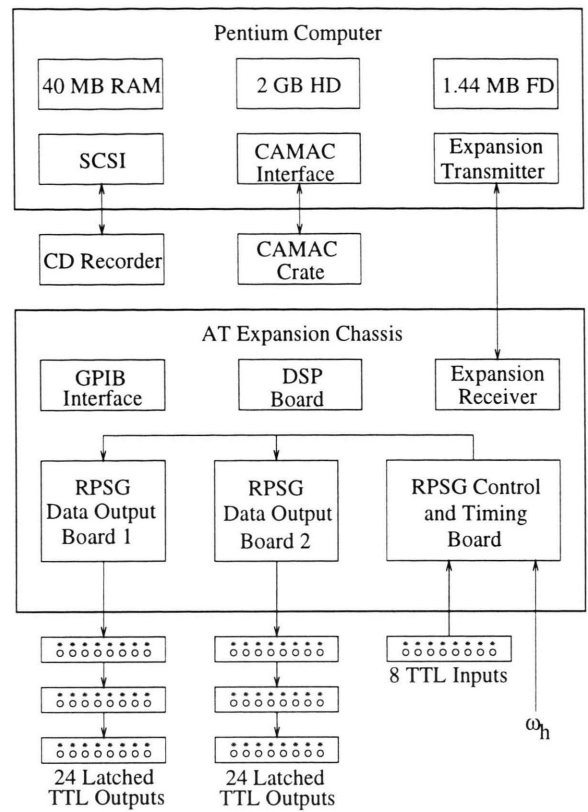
Pentium Computer

40 MB RAM

2 GB HD

1.44 MB FD

SCSI

CAMAC Interface

Expansion Transmitter

CD Recorder

CAMAC Crate

AT Expansion Chassis

GPIB Interface

DSP Board

Expansion Receiver

RPSG Data Output Board 1

RPSG Data Output Board 2

RPSG Control and Timing Board

8 TTL Inputs

$\omega_h$

24 Latched TTL Outputs

24 Latched TTL Outputs